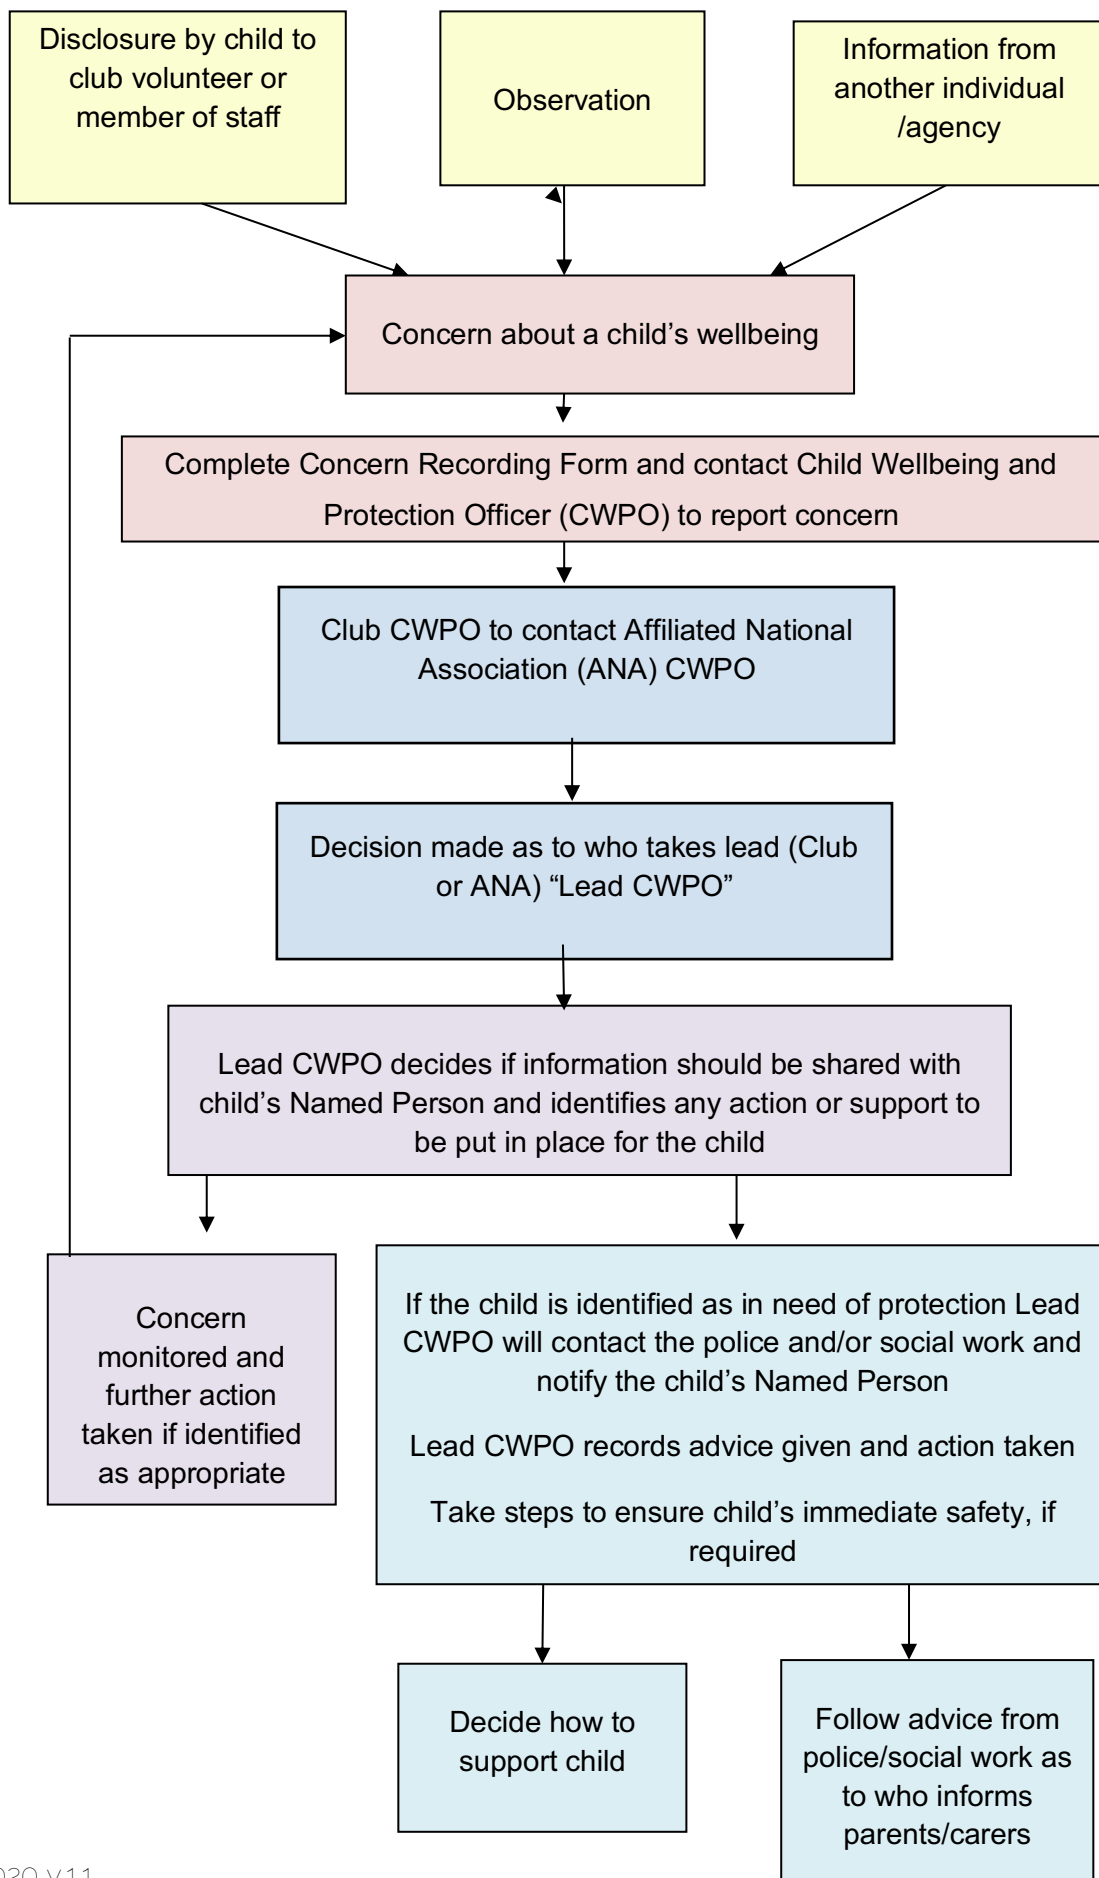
Disclosure by child to club volunteer or member of staff

Observation

Information from another individual /agency

Concern about a child's wellbeing

Complete Concern Recording Form and contact Child Wellbeing and Protection Officer (CWPO) to report concern

Club CWPO to contact Affiliated National Association (ANA) CWPO

Decision made as to who takes lead (Club or ANA) "Lead CWPO"

Lead CWPO decides if information should be shared with child's Named Person and identifies any action or support to be put in place for the child

Concern monitored and further action taken if identified as appropriate

If the child is identified as in need of protection Lead CWPO will contact the police and/or social work and notify the child's Named Person

Lead CWPO records advice given and action taken

Take steps to ensure child's immediate safety, if required

Decide how to support child

Follow advice from police/social work as to who informs parents/carers

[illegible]020 V11